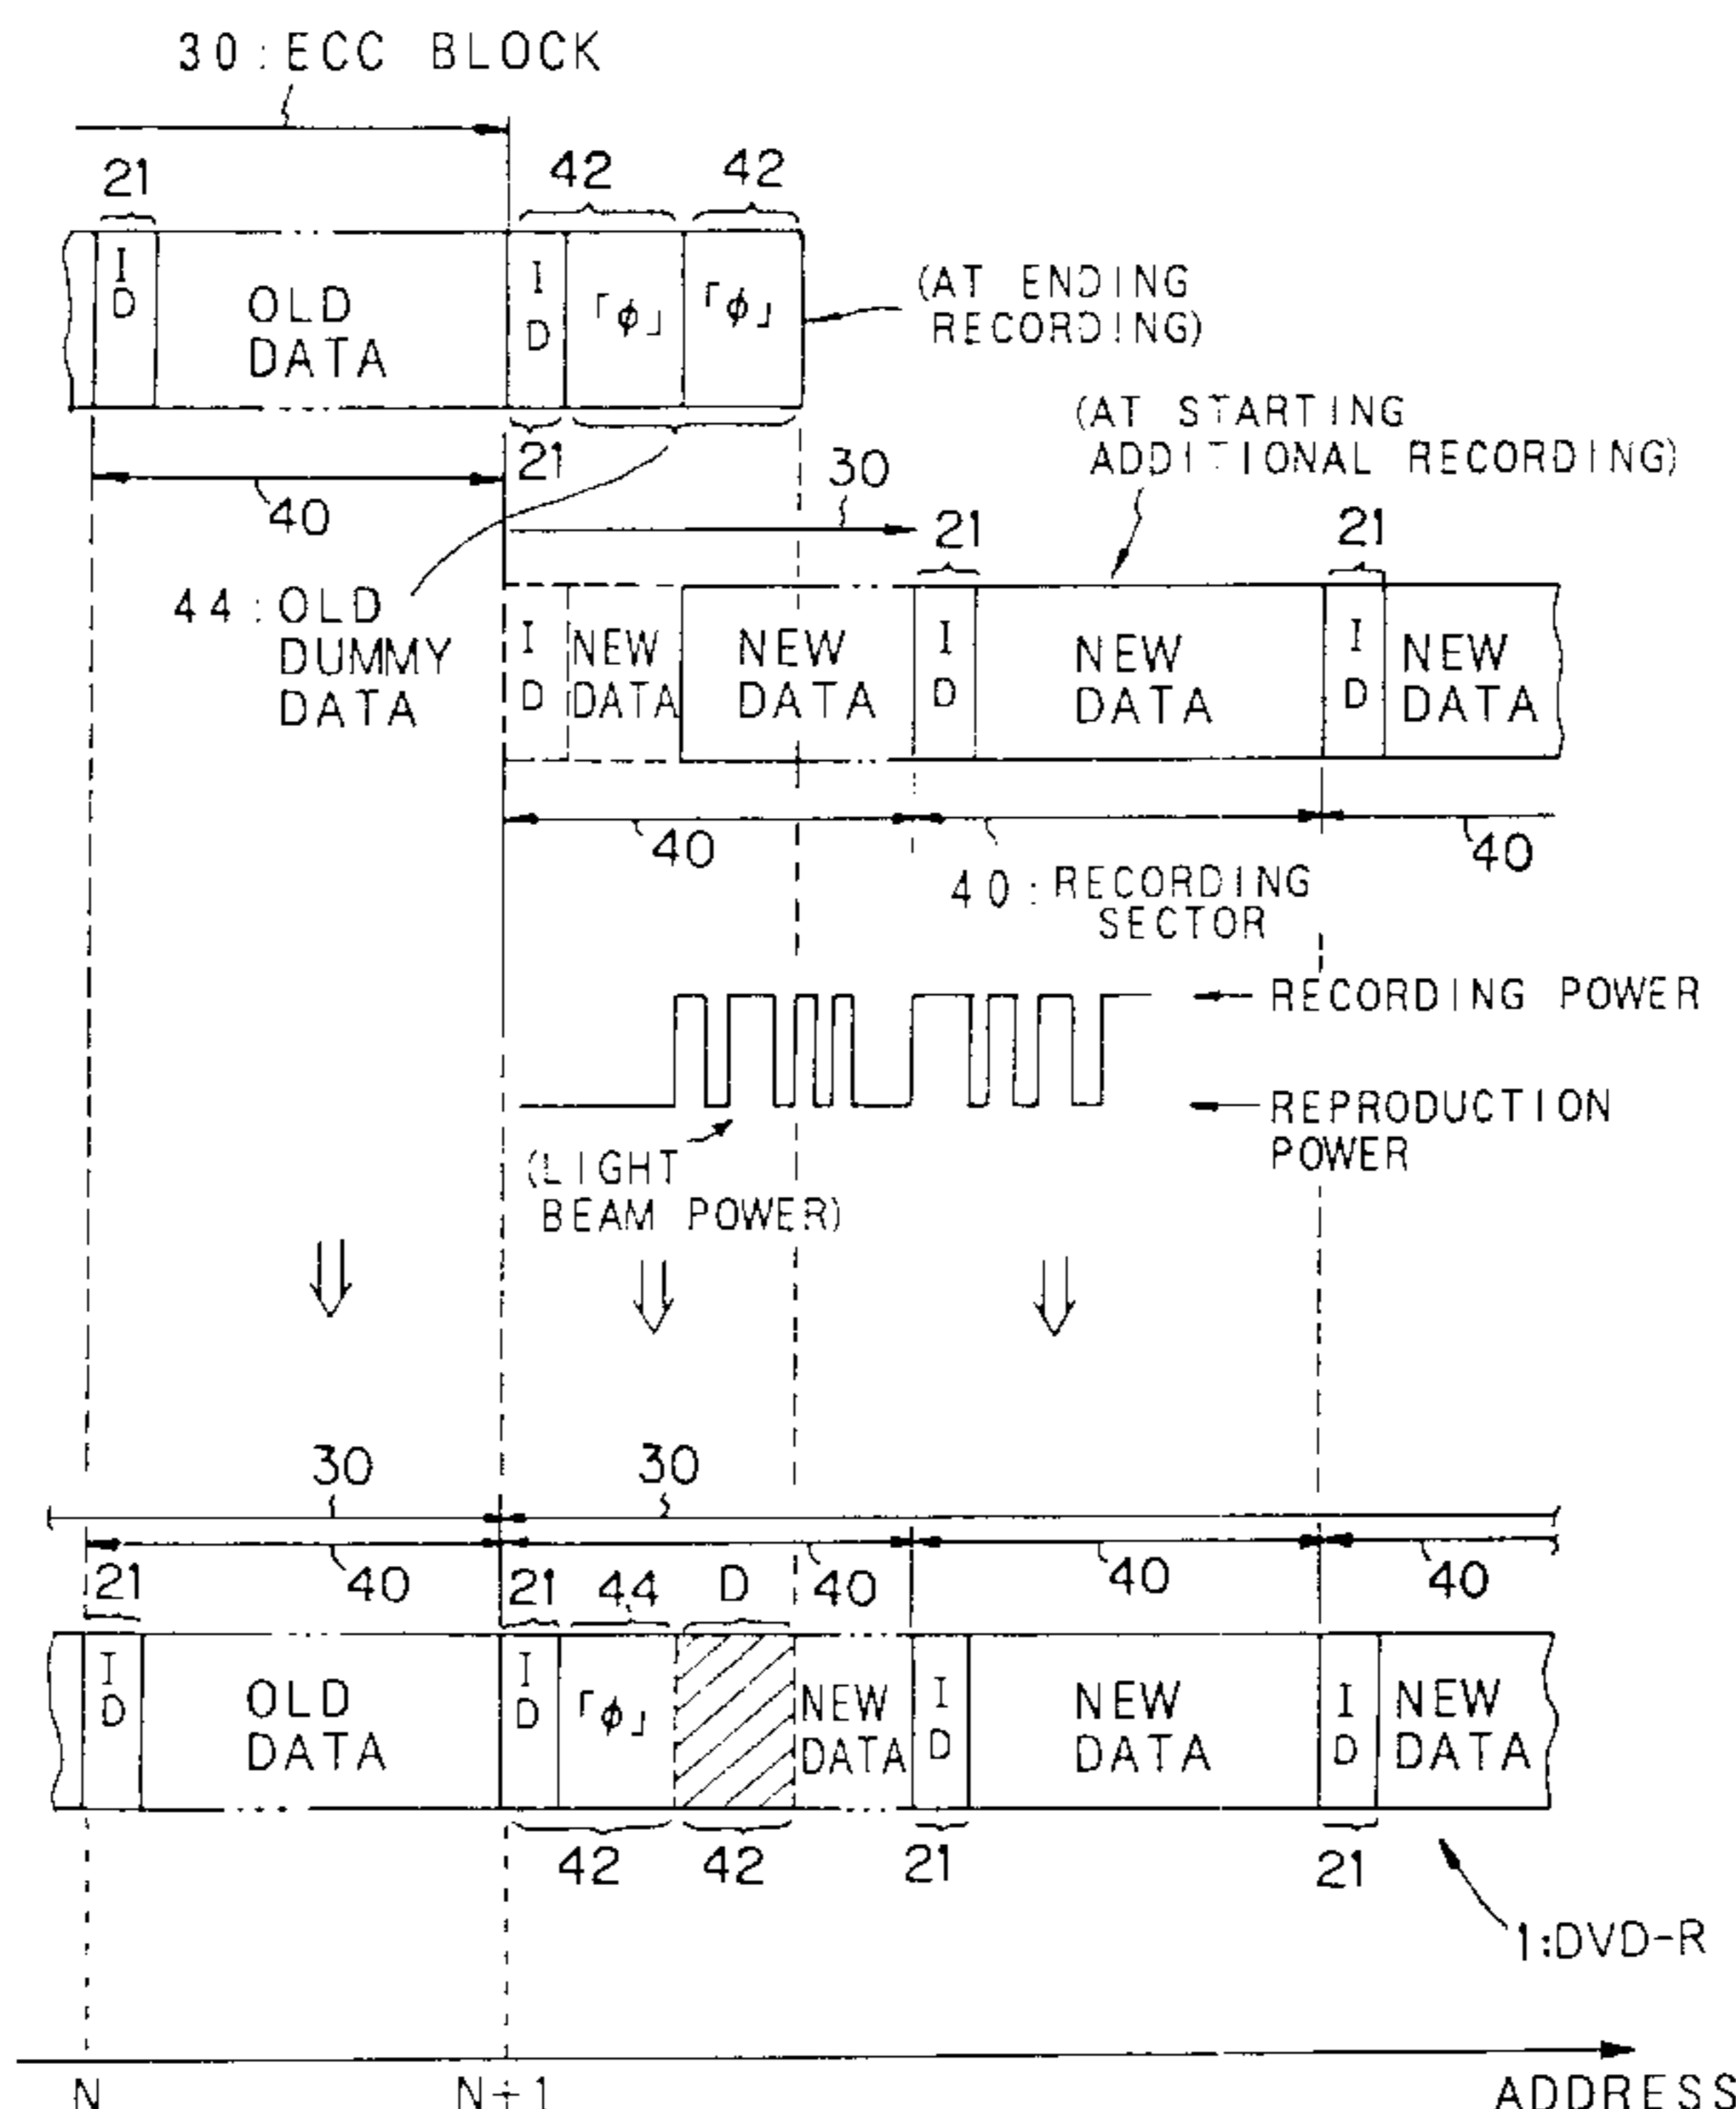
30:ECC BLOCK

21 42 42

ID OLD DATA ID 「$\phi$」 「$\phi$」 (AT ENDING RECORDING)

21 30

40

(AT STARTING ADDITIONAL RECORDING)

21 21

44:OLD DUMMY DATA

ID NEW DATA NEW DATA ID NEW DATA ID NEW DATA

40 40:RECORDING SECTOR 40

RECORDING POWER

REPRODUCTION POWER

(LIGHT BEAM POWER)

30 30

21 40 21 44 D 40 40 40

ID OLD DATA ID 「$\phi$」 NEW DATA ID NEW DATA ID NEW DATA

42 42 21 21

1:DVD-R

N N+1 ADDRESS